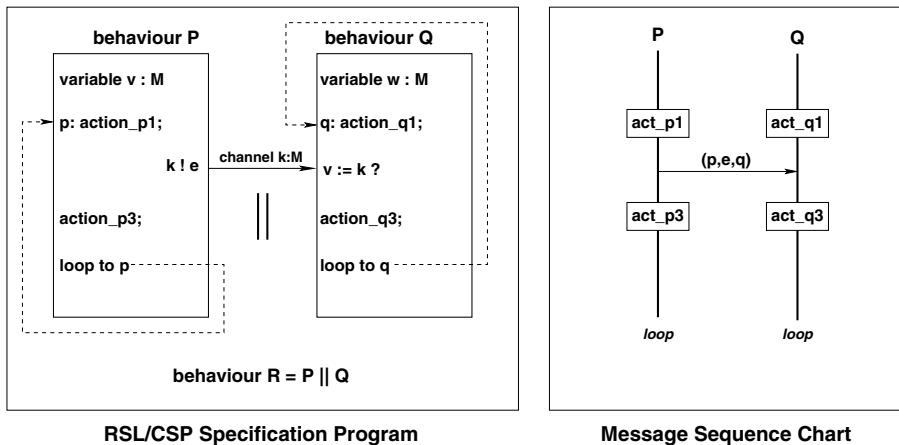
behaviour P

variable v : M

p: action_p1;

k ! e

action_p3;

loop to p

channel k:M

||

behaviour Q

variable w : M

q: action_q1;

v := k ?

action_q3;

loop to q

behaviour R = P || Q

RSL/CSP Specification Program

P

Q

act_p1

act_q1

(p,e,q)

act_p3

act_q3

loop

loop

Message Sequence Chart